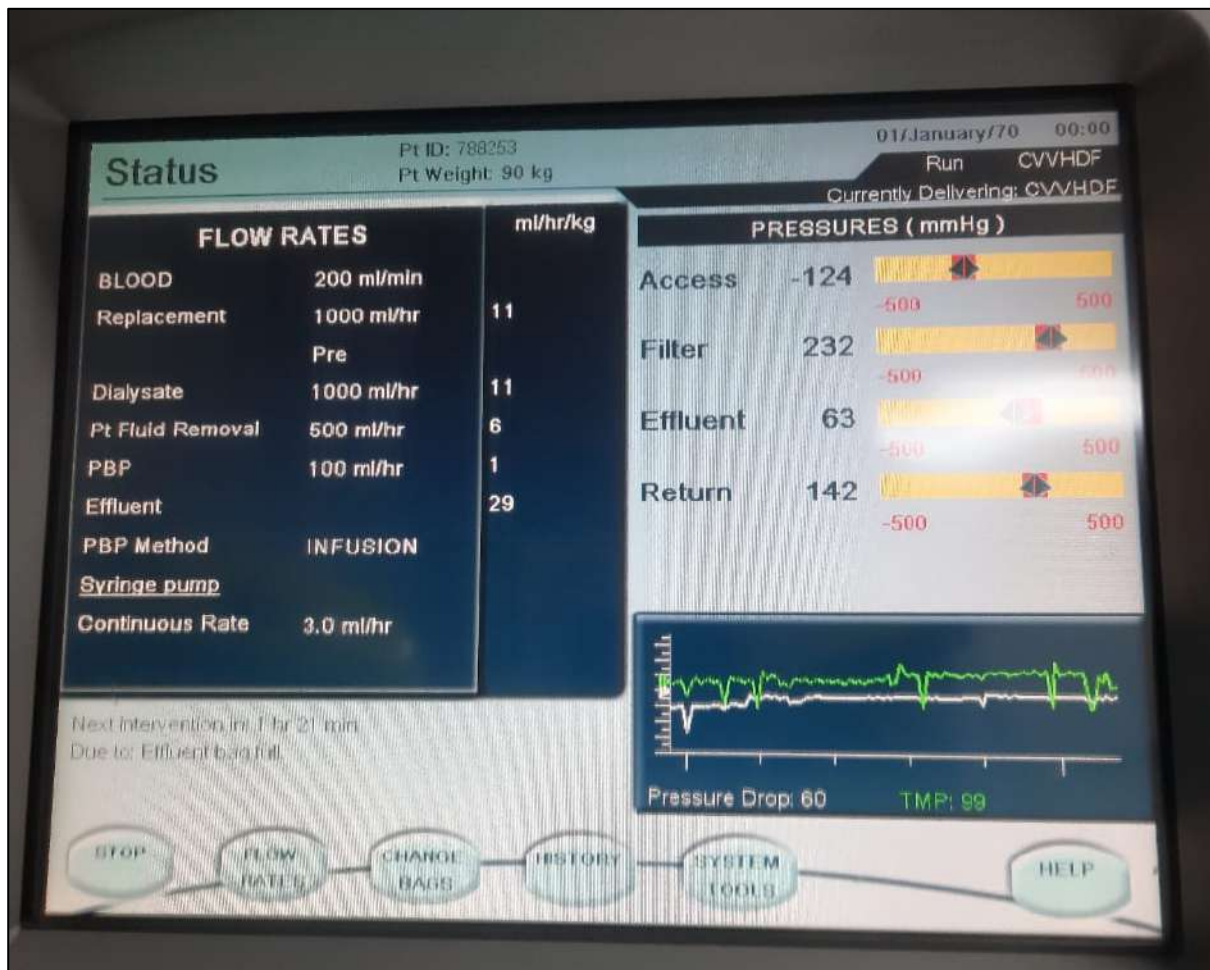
Status

Pt ID: 788253
Pt Weight: 90 kg

01/January/70 00:00
Run CVVHDF
Currently Delivering: CVVHDF

FLOW RATES

ml/hr/kg

| | | |
|---|---|---|
| BLOOD | 200 ml/min | |
| Replacement | 1000 ml/hr | 11 |
| | Pre | |
| Dialysate | 1000 ml/hr | 11 |
| Pt Fluid Removal | 500 ml/hr | 6 |
| PBP | 100 ml/hr | 1 |
| Effluent | | 29 |
| PBP Method | INFUSION | |
| Syringe pump | | |
| Continuous Rate | 3.0 ml/hr | |

PRESSURES ( mmHg )

Access -124
-500 500

Filter 232
-500 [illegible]

Effluent 63
-500 500

Return 142
-500 500

Next intervention in: 1 hr 21 min
Due to: Effluent bag full

Pressure Drop: 60 TMP: 99

STOP
FLOW RATES
CHANGE BAGS
HISTORY
SYSTEM TOOLS
HELP